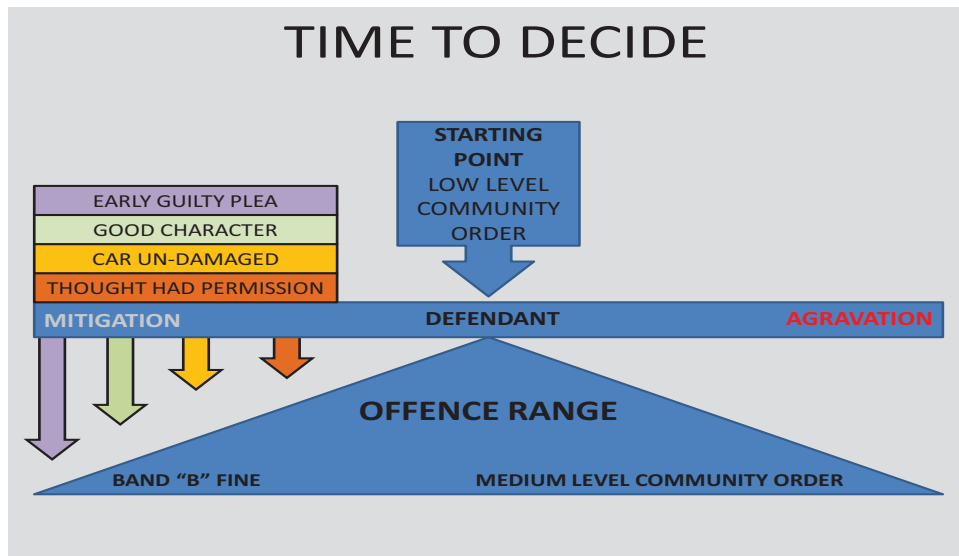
TIME TO DECIDE

STARTING POINT
LOW LEVEL COMMUNITY ORDER

EARLY GUILTY PLEA
GOOD CHARACTER
CAR UN-DAMAGED
THOUGHT HAD PERMISSION

MITIGATION
DEFENDANT
AGRAVATION

OFFENCE RANGE

BAND "B" FINE
MEDIUM LEVEL COMMUNITY ORDER